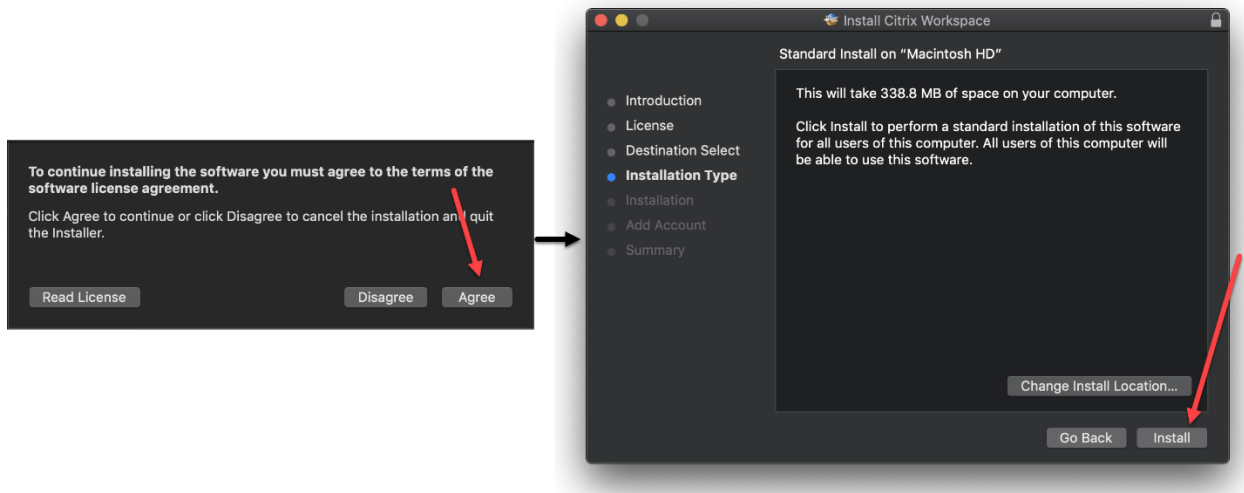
To continue installing the software you must agree to the terms of the software license agreement.

Click Agree to continue or click Disagree to cancel the installation and quit the Installer.

Read License

Disagree

Agree

Install Citrix Workspace

Standard Install on "Macintosh HD"

Introduction
License
Destination Select
Installation Type
Installation
Add Account
Summary

This will take 338.8 MB of space on your computer.

Click Install to perform a standard installation of this software for all users of this computer. All users of this computer will be able to use this software.

Change Install Location...

Go Back

Install